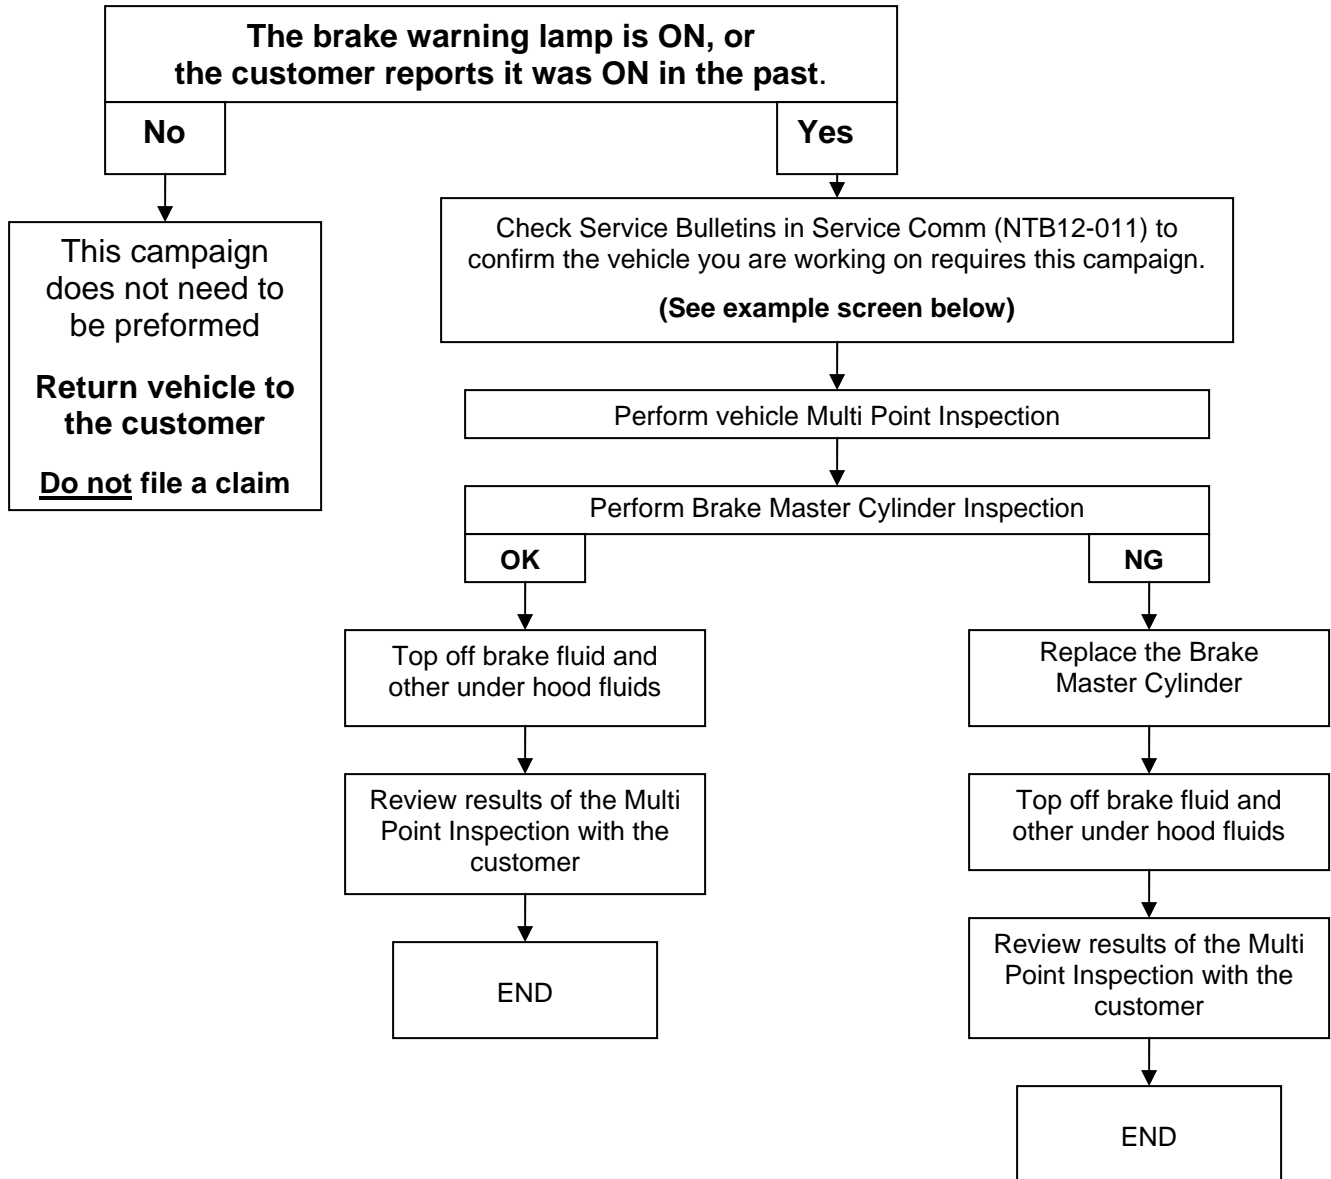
The brake warning lamp is ON, or the customer reports it was ON in the past.

No

Yes

This campaign does not need to be preformed

Return vehicle to the customer

Do not file a claim

Check Service Bulletins in Service Comm (NTB12-011) to confirm the vehicle you are working on requires this campaign.

(See example screen below)

Perform vehicle Multi Point Inspection

Perform Brake Master Cylinder Inspection

OK

NG

Top off brake fluid and other under hood fluids

Review results of the Multi Point Inspection with the customer

END

Replace the Brake Master Cylinder

Top off brake fluid and other under hood fluids

Review results of the Multi Point Inspection with the customer

END